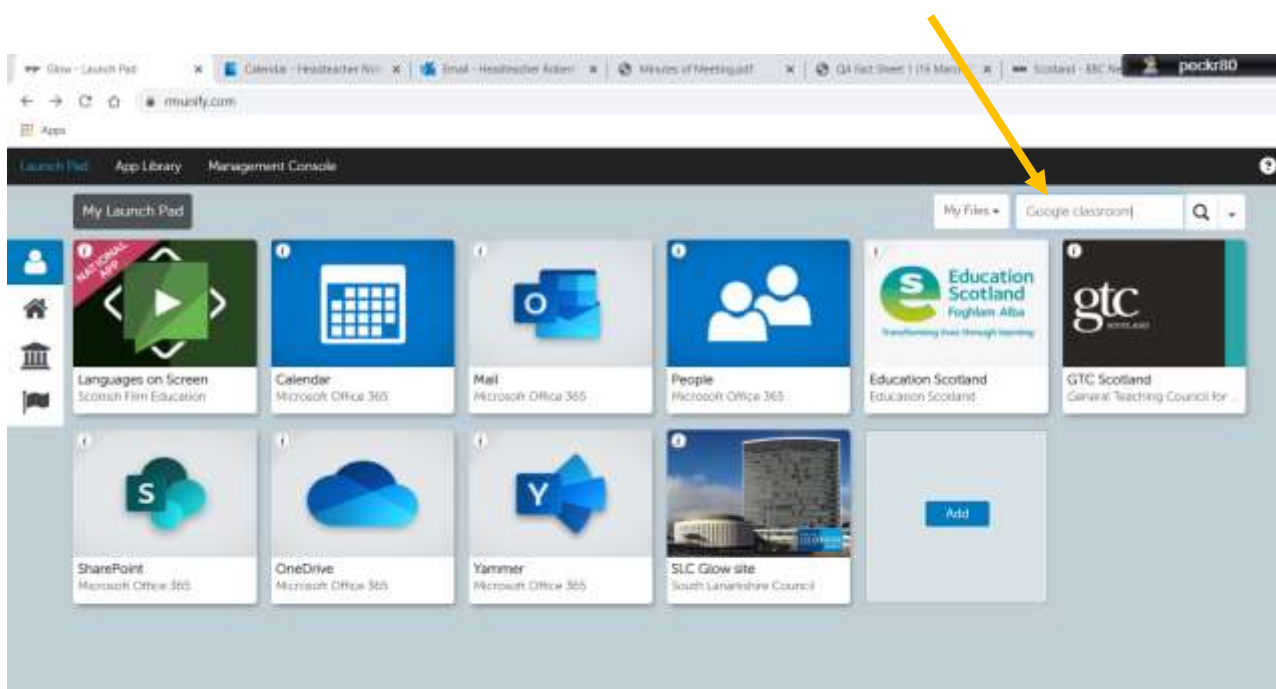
Glow - Launch Pad ×
Calendar - Headteacher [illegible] ×
Email - Headteacher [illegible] ×
Minutes of Meeting.pdf ×
QA Fact Sheet 1 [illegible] ×
Scotland - BBC Ne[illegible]
peckr80

rmunify.com

Apps

Launch Pad
App Library
Management Console

My Launch Pad

My Files
Google classroom

NATIONAL APP
Languages on Screen
Scottish Film Education

Calendar
Microsoft Office 365

Mail
Microsoft Office 365

People
Microsoft Office 365

Education Scotland
Foghlam Alba
Transforming lives through learning
Education Scotland
Education Scotland

gtc
SCOTLAND
GTC Scotland
General Teaching Council for ...

SharePoint
Microsoft Office 365

OneDrive
Microsoft Office 365

Yammer
Microsoft Office 365

SLC Glow site
South Lanarkshire Council

Add